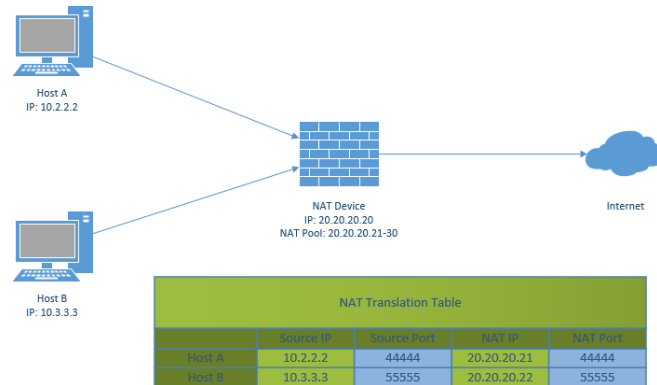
Host A
IP: 10.2.2.2

Host B
IP: 10.3.3.3

NAT Device
IP: 20.20.20.20
NAT Pool: 20.20.20.21-30

Internet

NAT Translation Table

| | Source IP | Source Port | NAT IP | NAT Port |
|---|---|---|---|---|
| Host A | 10.2.2.2 | 44444 | 20.20.20.21 | 44444 |
| Host B | 10.3.3.3 | 55555 | 20.20.20.22 | 55555 |